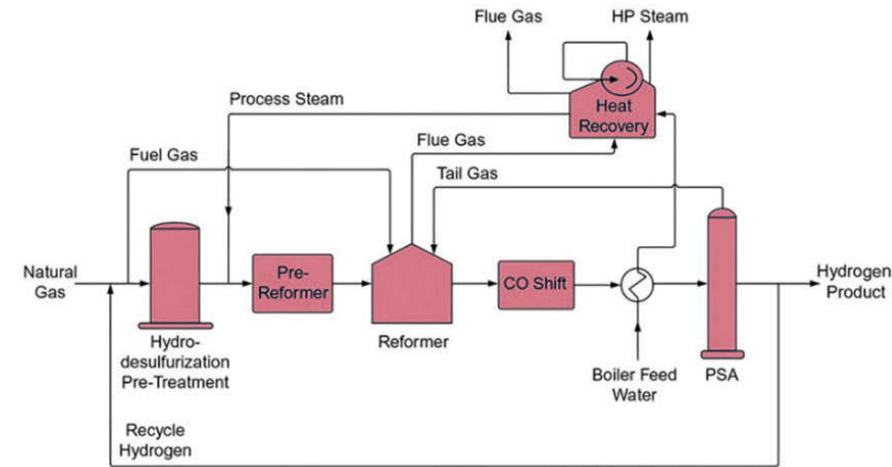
Flue Gas

HP Steam

Heat Recovery

Process Steam

Flue Gas

Fuel Gas

Tail Gas

Natural Gas

Hydro-desulfurization Pre-Treatment

Pre-Reformer

Reformer

CO Shift

Boiler Feed Water

PSA

Hydrogen Product

Recycle Hydrogen